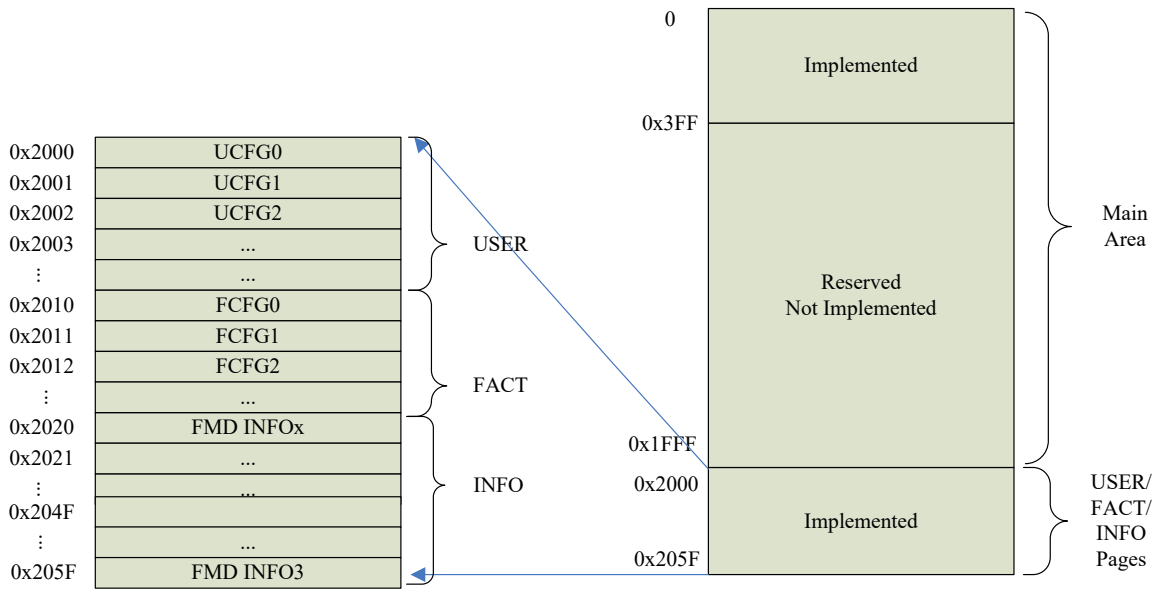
0x2000 UCFG0
0x2001 UCFG1
0x2002 UCFG2
0x2003 ...
⋮ ...
USER
0x2010 FCFG0
0x2011 FCFG1
0x2012 FCFG2
⋮ ...
FACT
0x2020 FMD INFOx
0x2021 ...
⋮ ...
0x204F
⋮ ...
0x205F FMD INFO3
INFO

0
Implemented
0x3FF
Reserved
Not Implemented
0x1FFF
Main Area
0x2000
Implemented
0x205F
USER/ FACT/ INFO Pages